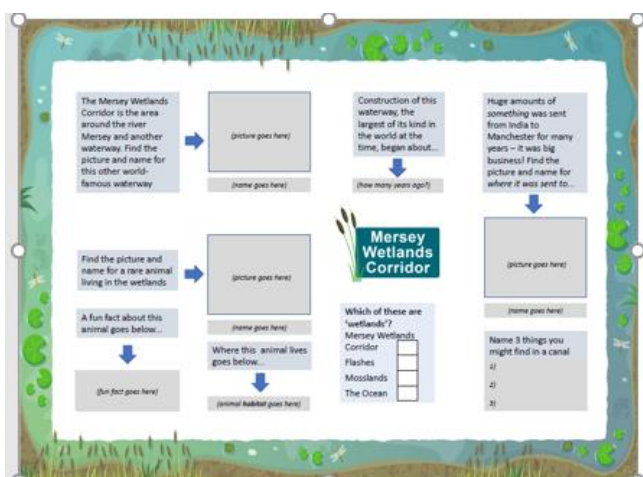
The Mersey Wetlands Corridor is the area around the river Mersey and another waterway. Find the picture and name for this other world-famous waterway

(picture goes here)

(name goes here)

Construction of this waterway, the largest of its kind in the world at the time, began about...

(how many years ago?)

Huge amounts of something was sent from India to Manchester for many years – it was big business! Find the picture and name for where it was sent to...

(picture goes here)

(name goes here)

Mersey Wetlands Corridor

Find the picture and name for a rare animal living in the wetlands

(picture goes here)

(name goes here)

A fun fact about this animal goes below...

(fun fact goes here)

Where this animal lives goes below...

(animal habitat goes here)

Which of these are 'wetlands'?
Mersey Wetlands Corridor
Flashes
Mosslands
The Ocean

Name 3 things you might find in a canal
1)
2)
3)